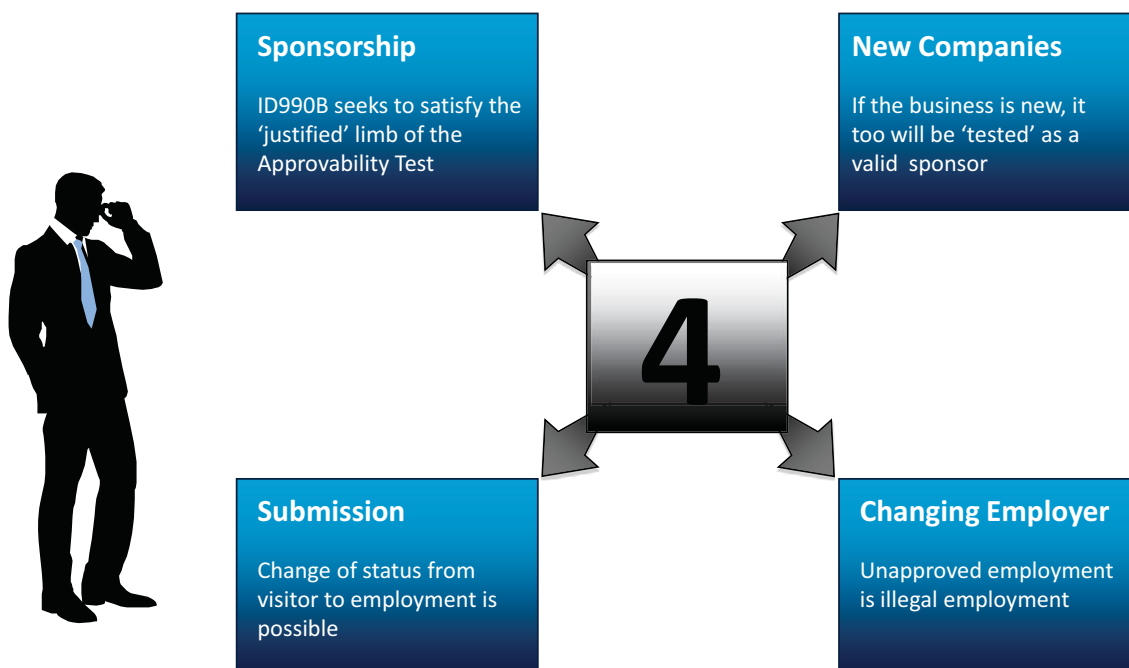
Sponsorship

ID990B seeks to satisfy the ‘justified’ limb of the Approvability Test

New Companies

If the business is new, it too will be ‘tested’ as a valid sponsor

4

Submission

Change of status from visitor to employment is possible

Changing Employer

Unapproved employment is illegal employment